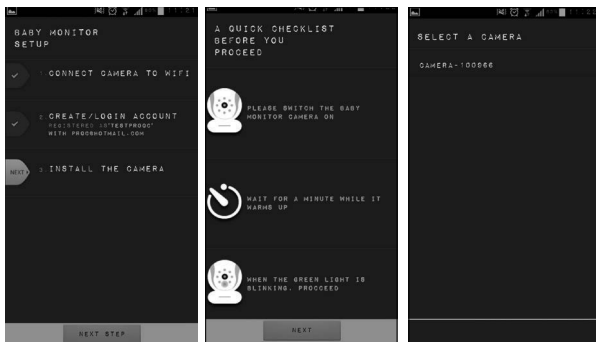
BABY MONITOR SETUP

1 CONNECT CAMERA TO WIFI

2 CREATE/LOGIN ACCOUNT
REGISTERED AS "TESTPROOC" WITH PROOC@HOTMAIL.COM

NEXT 3 INSTALL THE CAMERA

NEXT STEP

A QUICK CHECKLIST BEFORE YOU PROCEED

PLEASE SWITCH THE BABY MONITOR CAMERA ON

WAIT FOR A MINUTE WHILE IT WARMS UP

WHEN THE GREEN LIGHT IS BLINKING, PROCEED

NEXT

SELECT A CAMERA

CAMERA-100666